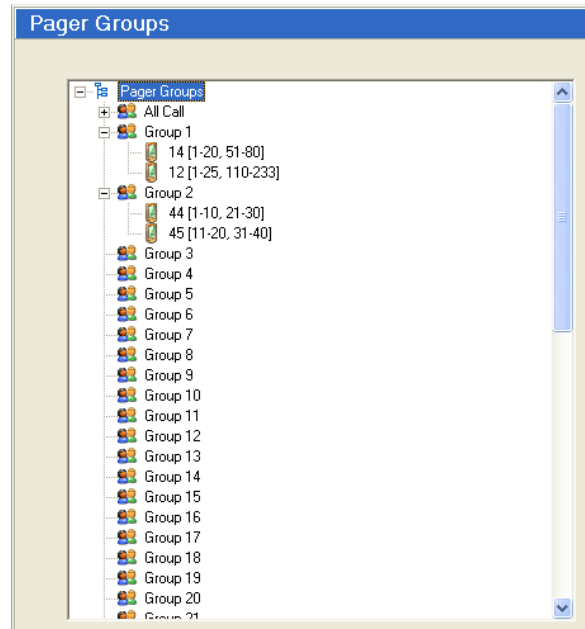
Pager Groups

Pager Groups
All Call
Group 1
14 [1-20, 51-80]
12 [1-25, 110-233]
Group 2
44 [1-10, 21-30]
45 [11-20, 31-40]
Group 3
Group 4
Group 5
Group 6
Group 7
Group 8
Group 9
Group 10
Group 11
Group 12
Group 13
Group 14
Group 15
Group 16
Group 17
Group 18
Group 19
Group 20
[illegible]